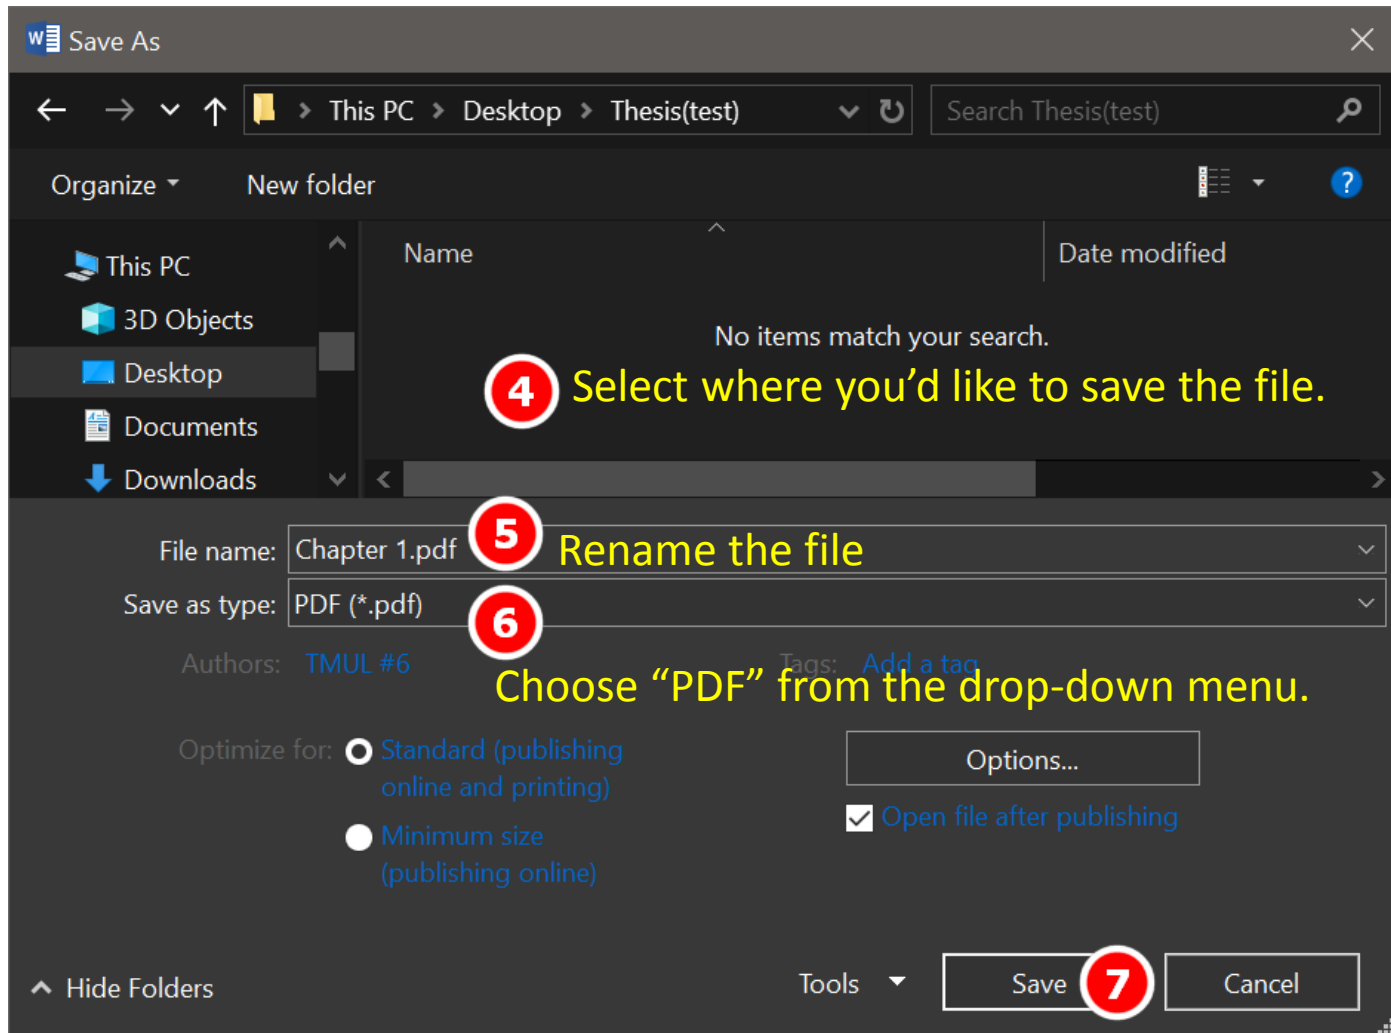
Save As

This PC > Desktop > Thesis(test)

Search Thesis(test)

Organize New folder

This PC
3D Objects
Desktop
Documents
Downloads

Name

Date modified

No items match your search.

4 Select where you'd like to save the file.

File name: Chapter 1.pdf

5 Rename the file

Save as type: PDF (*.pdf)

6

Authors: TMUL #6

Tags: Add a tag

Choose "PDF" from the drop-down menu.

Optimize for: Standard (publishing online and printing)

Minimum size (publishing online)

Options...

Open file after publishing

Hide Folders

Tools

Save

7

Cancel